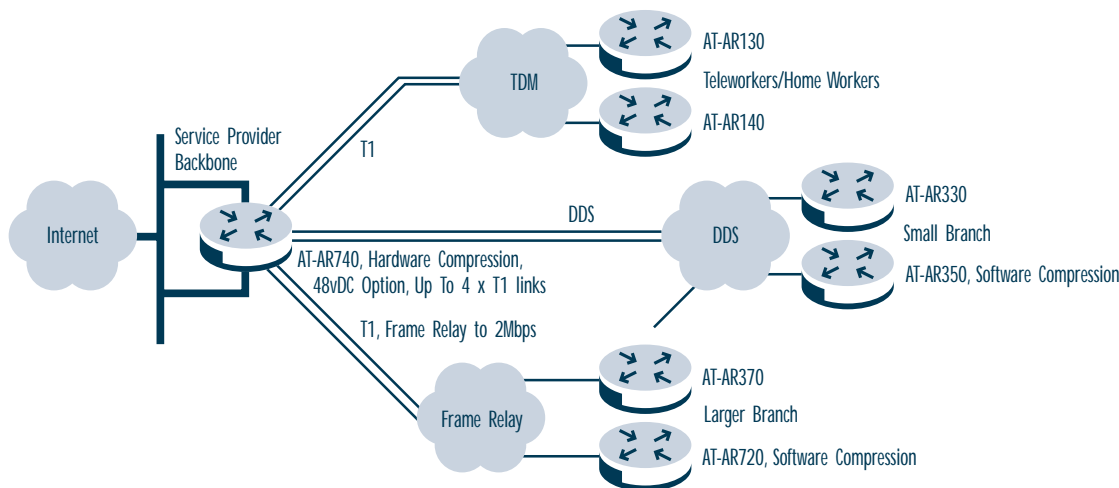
TDM

AT-AR130

Teleworkers/Home Workers

AT-AR140

Service Provider Backbone

T1

Internet

DDS

DDS

AT-AR330

Small Branch

AT-AR350, Software Compression

AT-AR740, Hardware Compression, 48vDC Option, Up To 4 x T1 links

T1, Frame Relay to 2Mbps

Frame Relay

AT-AR370

Larger Branch

AT-AR720, Software Compression